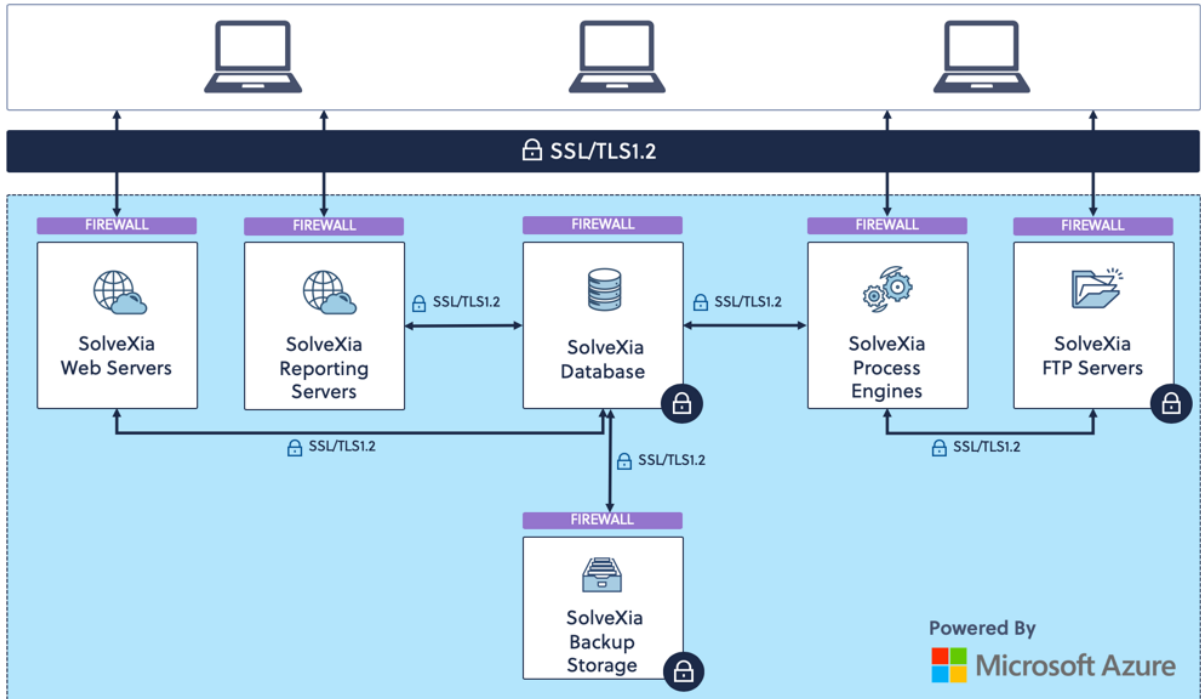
SSL/TLS1.2

FIREWALL
SolveXia Web Servers

FIREWALL
SolveXia Reporting Servers

SSL/TLS1.2

FIREWALL
SolveXia Database

SSL/TLS1.2

FIREWALL
SolveXia Process Engines

FIREWALL
SolveXia FTP Servers

SSL/TLS1.2

SSL/TLS1.2

SSL/TLS1.2

FIREWALL
SolveXia Backup Storage

Powered By
Microsoft Azure